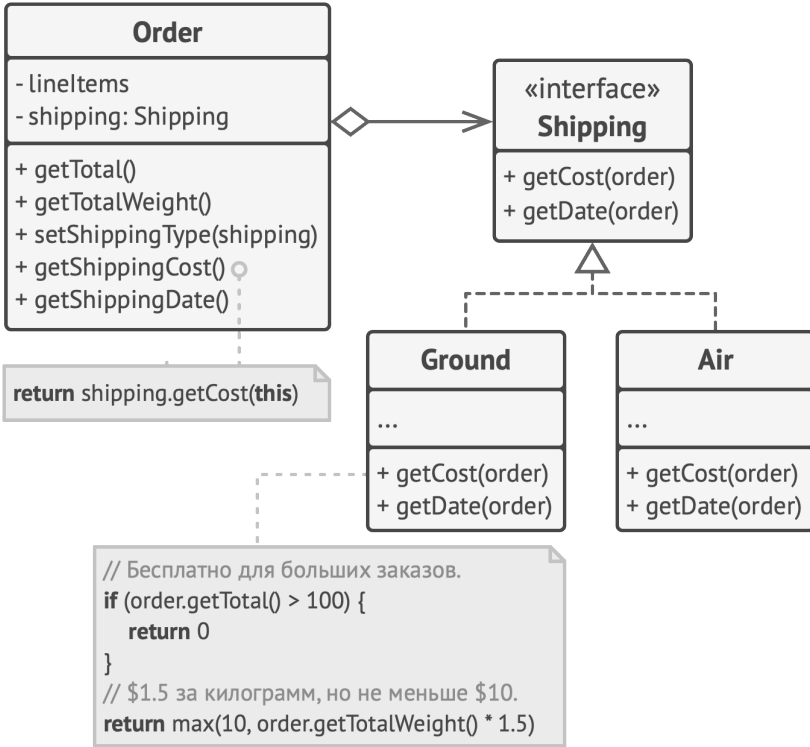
Order

- lineItems
- shipping: Shipping

+ getTotal()
+ getTotalWeight()
+ setShippingType(shipping)
+ getShippingCost()
+ getShippingDate()

return shipping.getCost(this)

«interface»
Shipping

+ getCost(order)
+ getDate(order)

Ground

...

+ getCost(order)
+ getDate(order)

Air

...

+ getCost(order)
+ getDate(order)

// Бесплатно для больших заказов.
if (order.getTotal() > 100) {
return 0
}
// $1.5 за килограмм, но не меньше $10.
return max(10, order.getTotalWeight() * 1.5)